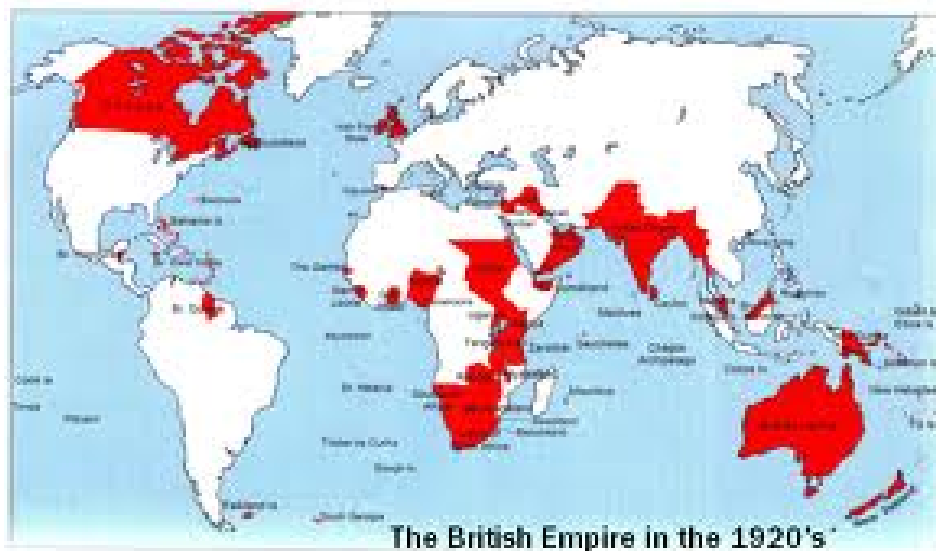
Canada
Bahamas
The Gambia
Br. Guiana
St. Helena
Tristan da Cunha
Sudan
Aden
Somaliland
Seychelles
Chagos Archipelago
Mauritius
Ceylon
India
Australia
Ascension
South Georgia

The British Empire in the 1920's